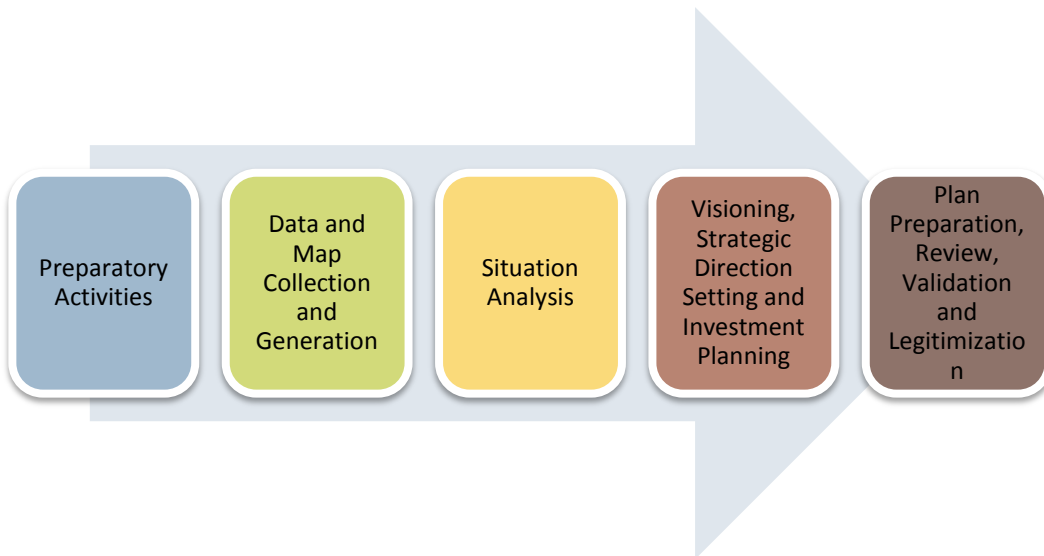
Preparatory Activities

Data and Map Collection and Generation

Situation Analysis

Visioning, Strategic Direction Setting and Investment Planning

Plan Preparation, Review, Validation and Legitimization